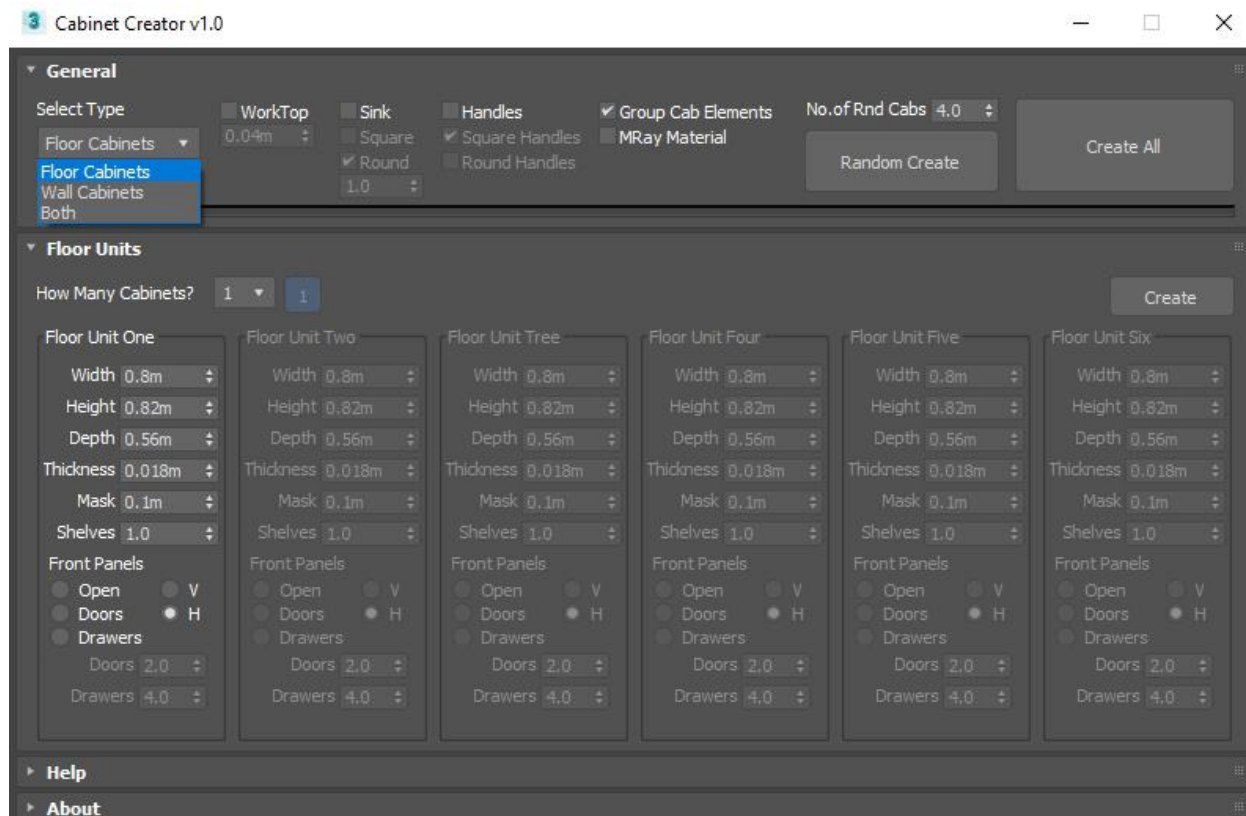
Cabinet Creator v1.0

General

Select Type
Floor Cabinets
Floor Cabinets
Wall Cabinets
Both

WorkTop
0.04m

Sink
Square
Round
1.0

Handles
Square Handles
Round Handles

Group Cab Elements
MRay Material

No.of Rnd Cabs 4.0

Random Create

Create All

Floor Units

How Many Cabinets? 1 1

Create

| Floor Unit One | Floor Unit Two | Floor Unit Tree | Floor Unit Four | Floor Unit Five | Floor Unit Six |
|---|---|---|---|---|---|
| Width 0.8m | Width 0.8m | Width 0.8m | Width 0.8m | Width 0.8m | Width 0.8m |
| Height 0.82m | Height 0.82m | Height 0.82m | Height 0.82m | Height 0.82m | Height 0.82m |
| Depth 0.56m | Depth 0.56m | Depth 0.56m | Depth 0.56m | Depth 0.56m | Depth 0.56m |
| Thickness 0.018m | Thickness 0.018m | Thickness 0.018m | Thickness 0.018m | Thickness 0.018m | Thickness 0.018m |
| Mask 0.1m | Mask 0.1m | Mask 0.1m | Mask 0.1m | Mask 0.1m | Mask 0.1m |
| Shelves 1.0 | Shelves 1.0 | Shelves 1.0 | Shelves 1.0 | Shelves 1.0 | Shelves 1.0 |
| Front Panels | Front Panels | Front Panels | Front Panels | Front Panels | Front Panels |
| Open V | Open V | Open V | Open V | Open V | Open V |
| Doors H | Doors H | Doors H | Doors H | Doors H | Doors H |
| Drawers | Drawers | Drawers | Drawers | Drawers | Drawers |
| Doors 2.0 | Doors 2.0 | Doors 2.0 | Doors 2.0 | Doors 2.0 | Doors 2.0 |
| Drawers 4.0 | Drawers 4.0 | Drawers 4.0 | Drawers 4.0 | Drawers 4.0 | Drawers 4.0 |

Help

About